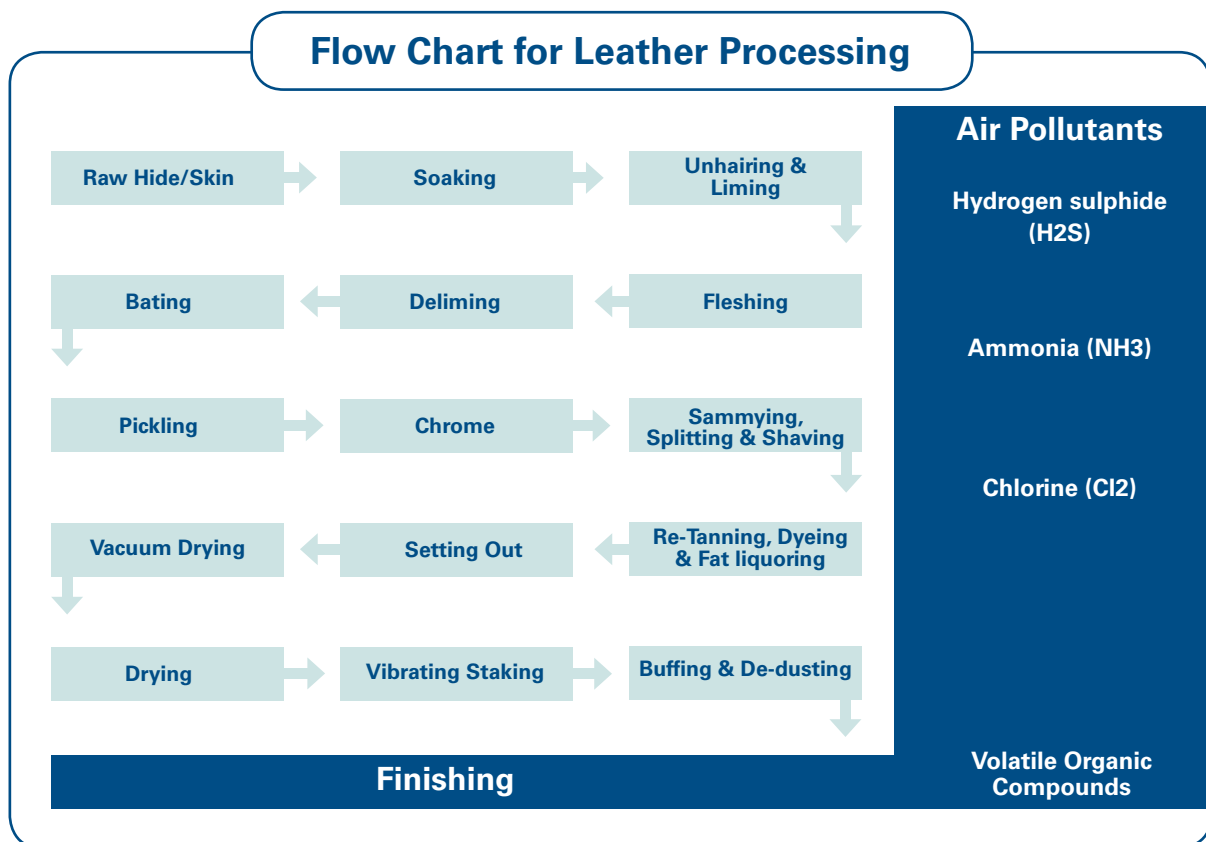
Flow Chart for Leather Processing

Raw Hide/Skin

Soaking

Unhairing & Liming

Fleshing

Deliming

Bating

Pickling

Chrome

Sammying, Splitting & Shaving

Re-Tanning, Dyeing & Fat liquoring

Setting Out

Vacuum Drying

Drying

Vibrating Staking

Buffing & De-dusting

Finishing

Air Pollutants

Hydrogen sulphide (H2S)

Ammonia (NH3)

Chlorine (Cl2)

Volatile Organic Compounds